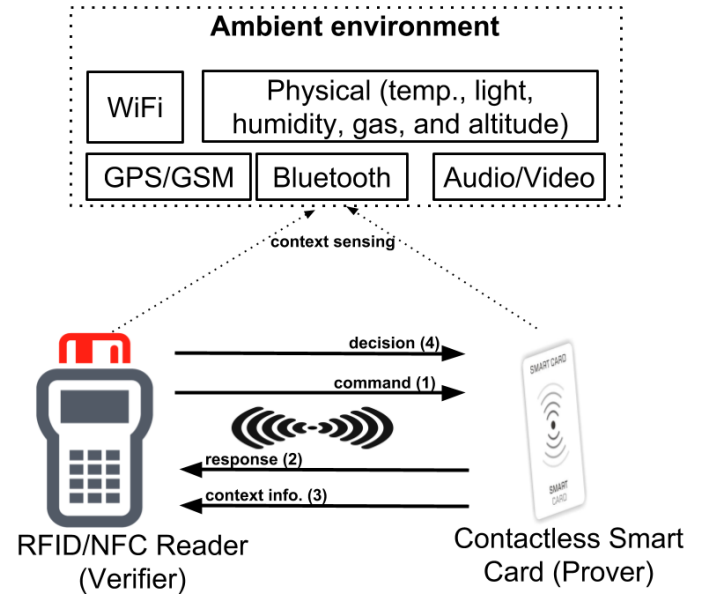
Ambient environment

WiFi

Physical (temp., light, humidity, gas, and altitude)

GPS/GSM

Bluetooth

Audio/Video

context sensing

decision (4)

command (1)

response (2)

context info. (3)

SMART CARD

SMART CARD

RFID/NFC Reader (Verifier)

Contactless Smart Card (Prover)